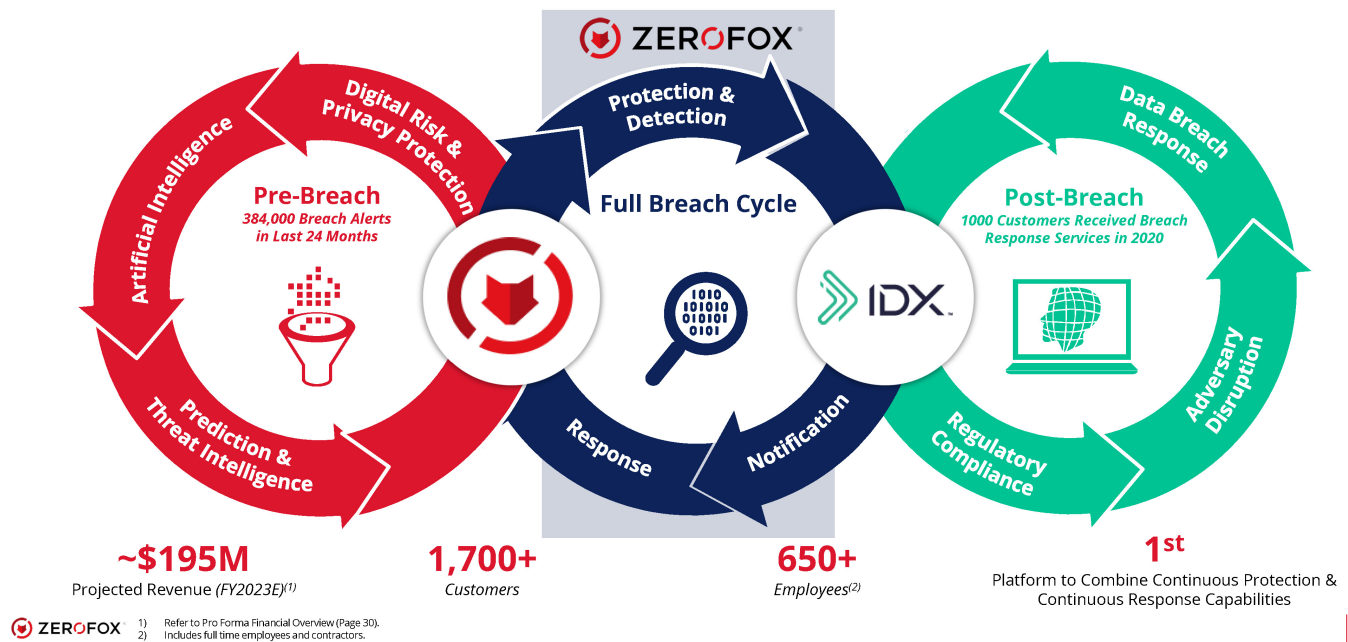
ZEROFOX

Digital Risk & Privacy Protection

Artificial Intelligence

Pre-Breach
384,000 Breach Alerts in Last 24 Months

Prediction & Threat Intelligence

Protection & Detection

Full Breach Cycle

1010
101010
010101
0101

Response

Notification

IDX

Data Breach Response

Post-Breach
1000 Customers Received Breach Response Services in 2020

Adversary Disruption

Regulatory Compliance

~$195M
Projected Revenue (FY2023E)$^{(1)}$

1,700+
Customers

650+
Employees$^{(2)}$

1$^{st}$
Platform to Combine Continuous Protection & Continuous Response Capabilities

ZEROFOX

1) Refer to Pro Forma Financial Overview (Page 30).
2) Includes full time employees and contractors.